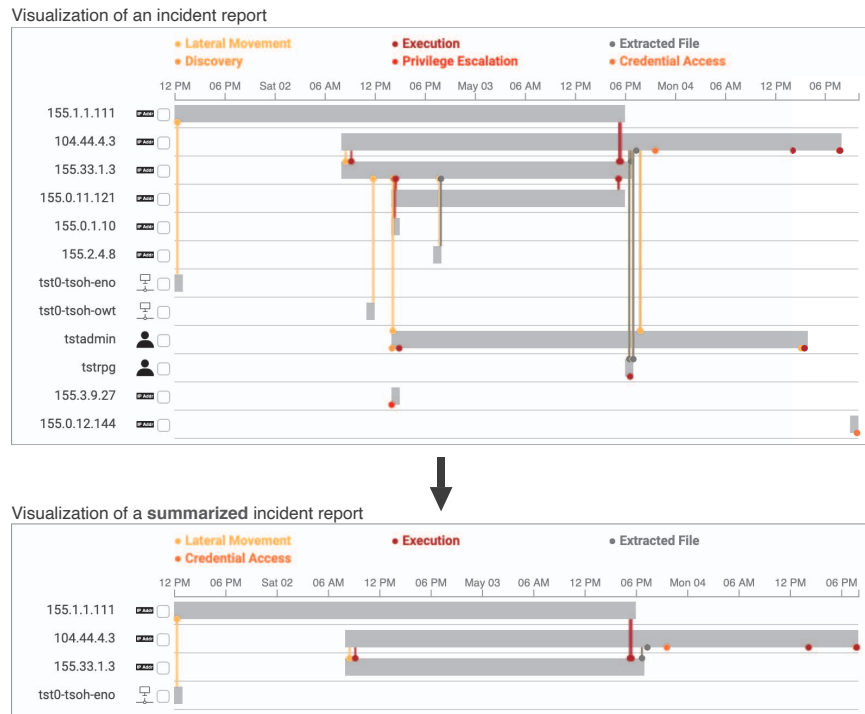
Visualization of an incident report

• Lateral Movement
• Discovery
• Execution
• Privilege Escalation
• Extracted File
• Credential Access

12 PM 06 PM Sat 02 06 AM 12 PM 06 PM May 03 06 AM 12 PM 06 PM Mon 04 06 AM 12 PM 06 PM

155.1.1.111 IP Addr
104.44.4.3 IP Addr
155.33.1.3 IP Addr
155.0.11.121 IP Addr
155.0.1.10 IP Addr
155.2.4.8 IP Addr
tst0-tsoh-eno
tst0-tsoh-owt
tstadmin
tstrpg
155.3.9.27 IP Addr
155.0.12.144 IP Addr

Visualization of a **summarized** incident report

• Lateral Movement
• Credential Access
• Execution
• Extracted File

12 PM 06 PM Sat 02 06 AM 12 PM 06 PM May 03 06 AM 12 PM 06 PM Mon 04 06 AM 12 PM 06 PM

155.1.1.111 IP Addr
104.44.4.3 IP Addr
155.33.1.3 IP Addr
tst0-tsoh-eno